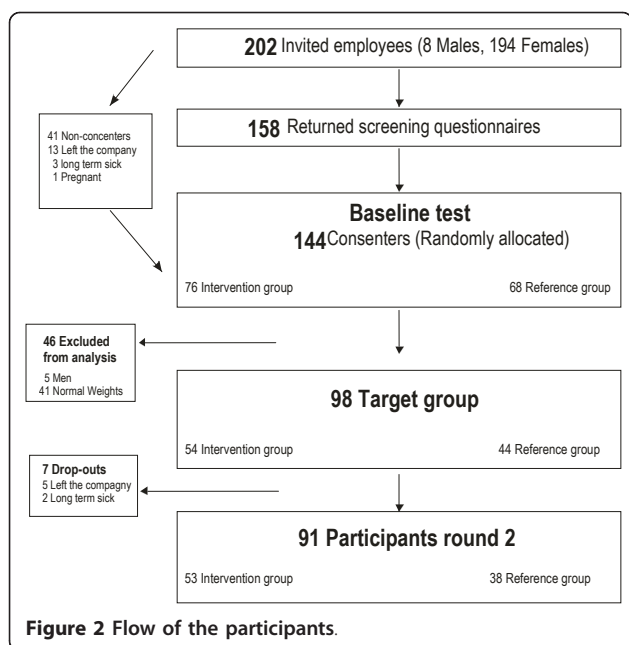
**202** Invited employees (8 Males, 194 Females)

41 Non-concenters
13 Left the company
3 long term sick
1 Pregnant

**158** Returned screening questionnaires

**Baseline test**
**144** Consenters (Randomly allocated)

76 Intervention group

68 Reference group

**46 Excluded from analysis**
5 Men
41 Normal Weights

**98 Target group**

54 Intervention group

44 Reference group

**7 Drop-outs**
5 Left the compagny
2 Long term sick

**91 Participants round 2**

53 Intervention group

38 Reference group

**Figure 2 Flow of the participants**.